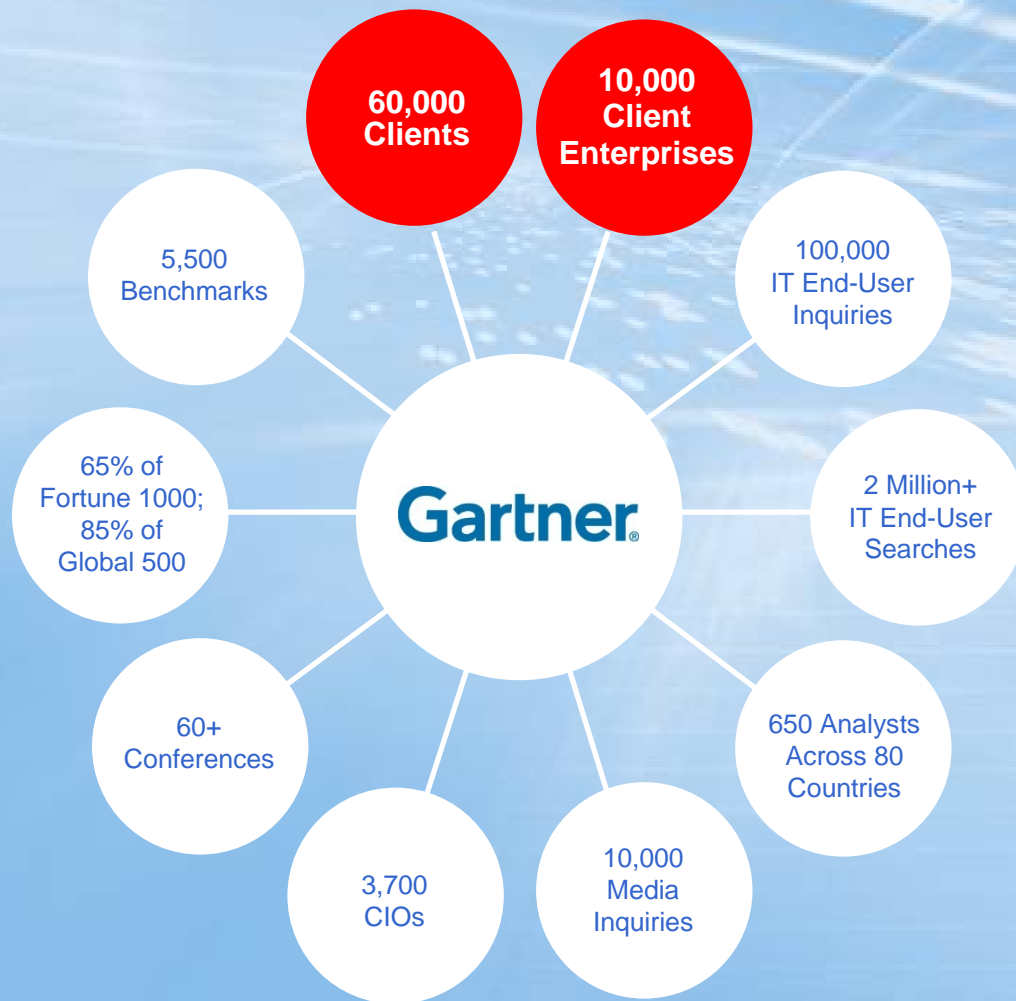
60,000 Clients

10,000 Client Enterprises

5,500 Benchmarks

100,000 IT End-User Inquiries

65% of Fortune 1000; 85% of Global 500

Gartner®

2 Million+ IT End-User Searches

60+ Conferences

650 Analysts Across 80 Countries

3,700 CIOs

10,000 Media Inquiries